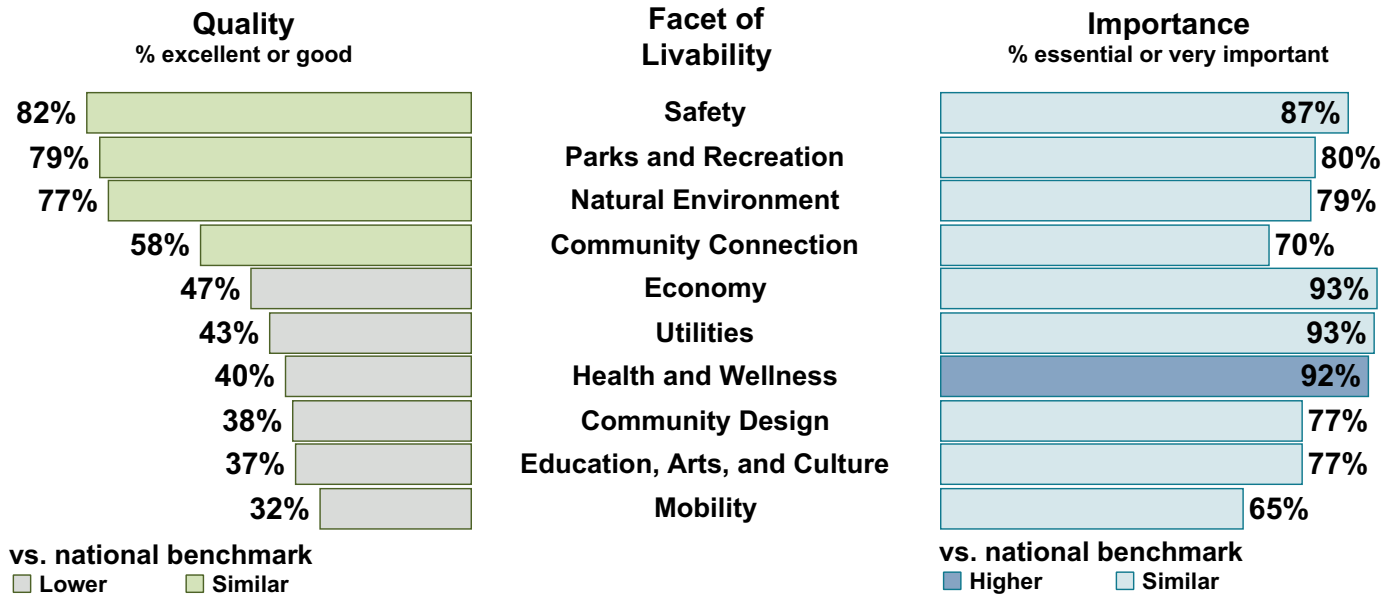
Quality
% excellent or good

Facet of Livability

Importance
% essential or very important

| Quality | Facet of Livability | Importance |
|---|---|---|
| 82% | Safety | 87% |
| 79% | Parks and Recreation | 80% |
| 77% | Natural Environment | 79% |
| 58% | Community Connection | 70% |
| 47% | Economy | 93% |
| 43% | Utilities | 93% |
| 40% | Health and Wellness | 92% |
| 38% | Community Design | 77% |
| 37% | Education, Arts, and Culture | 77% |
| 32% | Mobility | 65% |

vs. national benchmark
Lower Similar

vs. national benchmark
Higher Similar